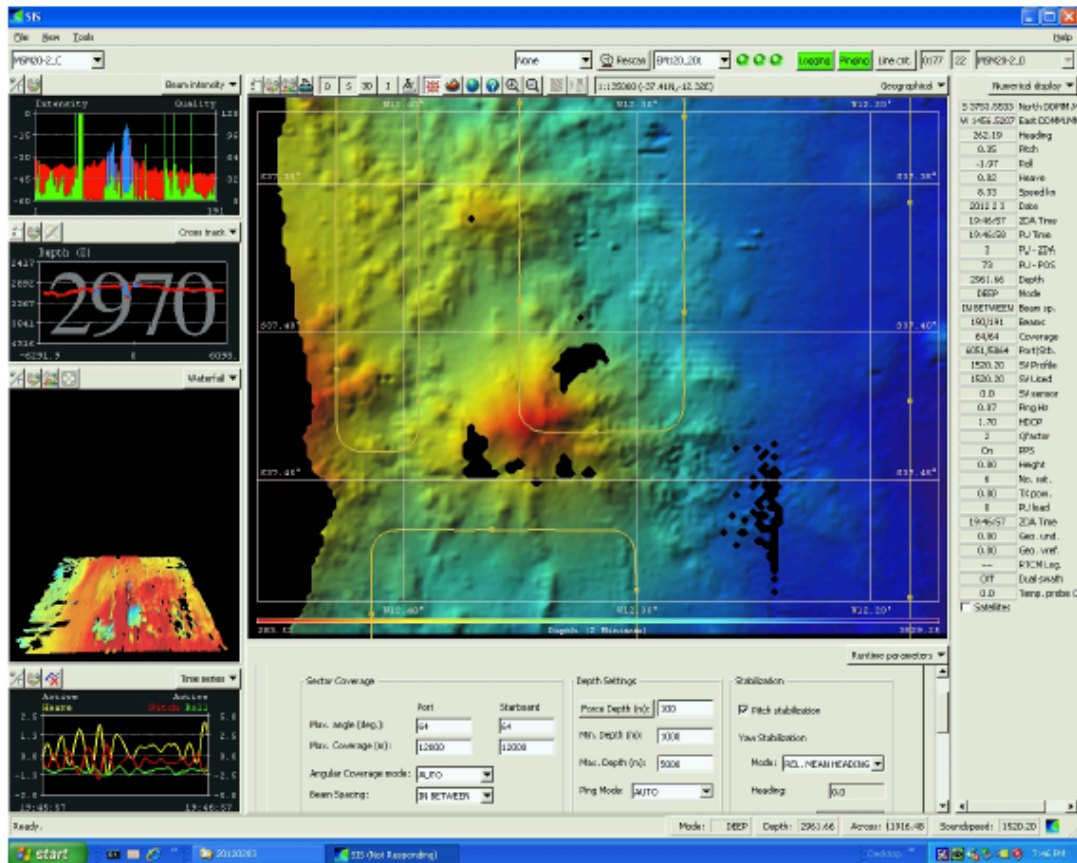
SIS

File View Tools

Help

M9M20-2_C

Beam intensity

Intensity

Quality

None

Rescan

EM120_20(

Logging

Pinging

Line cnt.

0177

22

M9M20-2_0

1:135000 (-37.41N,-12.32E)

Geographical

Numerical display

S 3750.5533 North DDMM.M

W 1456.5207 East DDMM.M

| | |
|---|---|
| 262.19 | Heading |
| 0.35 | Pitch |
| -1.97 | Roll |
| 0.32 | Heave |
| 8.33 | Speed kn |
| 2012 2 3 | Date |
| 19:46:57 | ZDA Time |
| 19:46:59 | PU Time |
| 2 | PU - ZDA |
| 72 | PU - POS |
| 2961.66 | Depth |
| DEEP | Mode |
| IN BETWEEN | Beam sp. |
| 190/191 | Beams |
| 64/64 | Coverage |
| 6051/5964 | Port/Stb. |
| 1520.20 | SV Profile |
| 1520.20 | SV Used |
| 0.0 | SV sensor |
| 0.87 | Ping Hz |
| 1.70 | HDOP |
| 2 | Qfactor |
| On | PPS |
| 0.00 | Height |
| 6 | No. sat. |
| 0.00 | TX pow. |
| 8 | PU load |
| 19:46:57 | ZDA Time |
| 0.00 | Geo. und. |
| 0.00 | Geo. vref. |
| --- | RTCM Leg. |
| Off | Dual swath |
| 0.0 | Temp. probe C |

Satellites

Cross track

Depth (m)

2970

-6291.9

6058.

Material

Time series

Active Heave

Active Pitch Roll

19:45:57

19:46:57

W12.40°

W12.30°

W12.20°

S37.30°

S37.40°

S37.48°

Depth (2 Minutes)

Runtime parameters

Sector Coverage

Port

Starboard

Max. angle (deg.):

64

64

Max. Coverage (m):

12000

12000

Angular Coverage mode:

AUTO

Beam Spacing:

IN BETWEEN

Depth Settings

Force Depth (m):

300

Min. Depth (m):

1000

Max. Depth (m):

5000

Ping Mode:

AUTO

Stabilization

Pitch stabilization

Yaw Stabilization

Mode:

REL. MEAN HEADING

Heading:

0.0

Ready.

Mode: DEEP

Depth: 2961.66

Across: 11916.46

Soundspeed: 1520.20

start

20120203

SIS (Not Responding)

7:46 PM